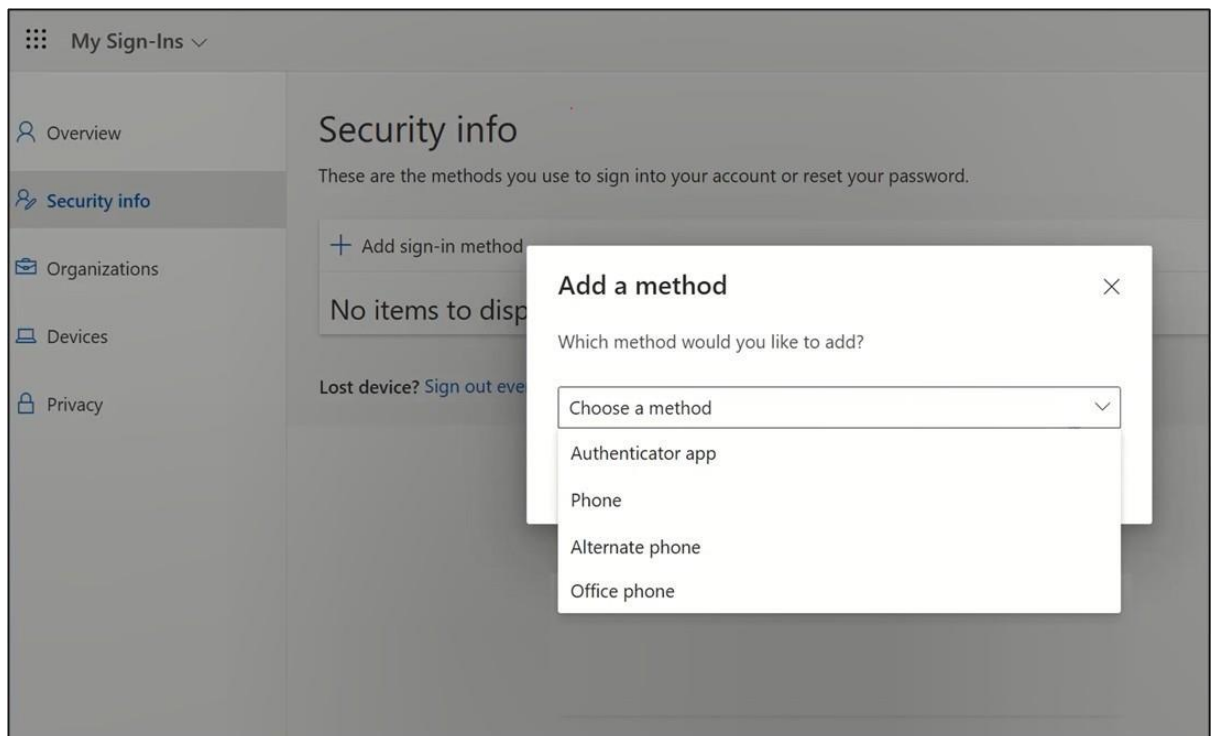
My Sign-Ins

Overview

Security info

Organizations

Devices

Privacy

Security info

These are the methods you use to sign into your account or reset your password.

+ Add sign-in method

No items to disp

Lost device? Sign out eve

Add a method

×

Which method would you like to add?

Choose a method

Authenticator app

Phone

Alternate phone

Office phone